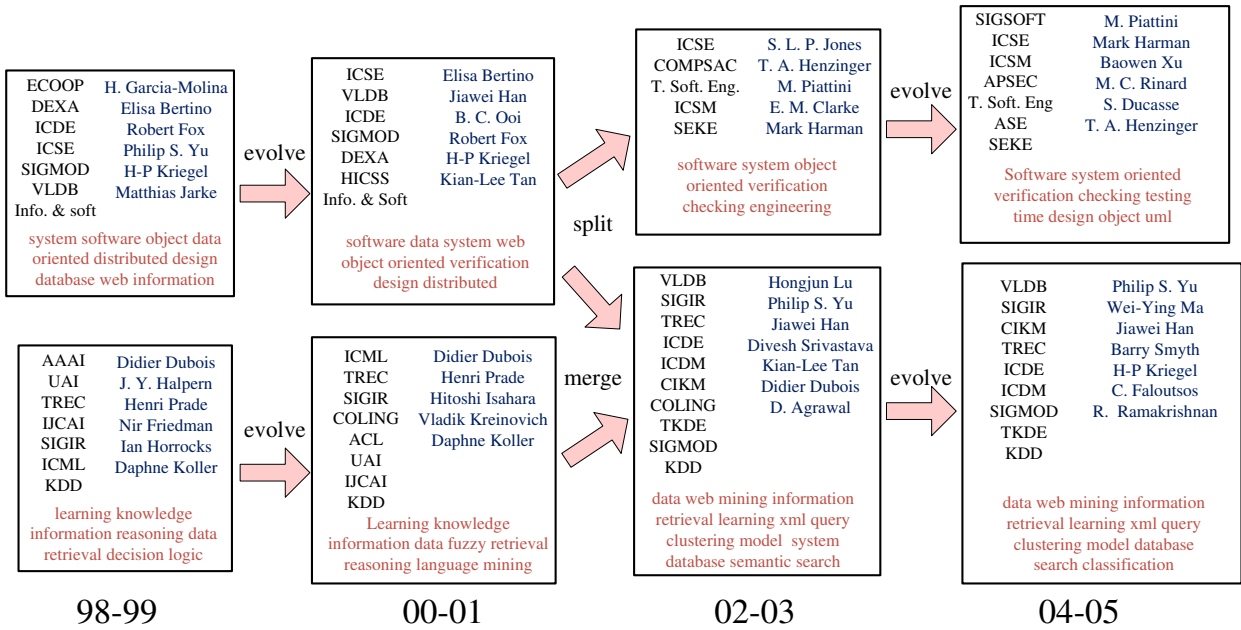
ECOOP
DEXA
ICDE
ICSE
SIGMOD
VLDB
Info. & soft

H. Garcia-Molina
Elisa Bertino
Robert Fox
Philip S. Yu
H-P Kriegel
Matthias Jarke

system software object data oriented distributed design database web information

evolve

ICSE
VLDB
ICDE
SIGMOD
DEXA
HICSS
Info. & Soft

Elisa Bertino
Jiawei Han
B. C. Ooi
Robert Fox
H-P Kriegel
Kian-Lee Tan

software data system web object oriented verification design distributed

split

ICSE
COMPSAC
T. Soft. Eng.
ICSM
SEKE

S. L. P. Jones
T. A. Henzinger
M. Piattini
E. M. Clarke
Mark Harman

software system object oriented verification checking engineering

evolve

SIGSOFT
ICSE
ICSM
APSEC
T. Soft. Eng
ASE
SEKE

M. Piattini
Mark Harman
Baowen Xu
M. C. Rinard
S. Ducasse
T. A. Henzinger

Software system oriented verification checking testing time design object uml

AAAI
UAI
TREC
IJCAI
SIGIR
ICML
KDD

Didier Dubois
J. Y. Halpern
Henri Prade
Nir Friedman
Ian Horrocks
Daphne Koller

learning knowledge information reasoning data retrieval decision logic

evolve

ICML
TREC
SIGIR
COLING
ACL
UAI
IJCAI
KDD

Didier Dubois
Henri Prade
Hitoshi Isahara
Vladik Kreinovich
Daphne Koller

Learning knowledge information data fuzzy retrieval reasoning language mining

merge

VLDB
SIGIR
TREC
ICDE
ICDM
CIKM
COLING
TKDE
SIGMOD
KDD

Hongjun Lu
Philip S. Yu
Jiawei Han
Divesh Srivastava
Kian-Lee Tan
Didier Dubois
D. Agrawal

data web mining information retrieval learning xml query clustering model system database semantic search

evolve

VLDB
SIGIR
CIKM
TREC
ICDE
ICDM
SIGMOD
TKDE
KDD

Philip S. Yu
Wei-Ying Ma
Jiawei Han
Barry Smyth
H-P Kriegel
C. Faloutsos
R. Ramakrishnan

data web mining information retrieval learning xml query clustering model database search classification

98-99
00-01
02-03
04-05